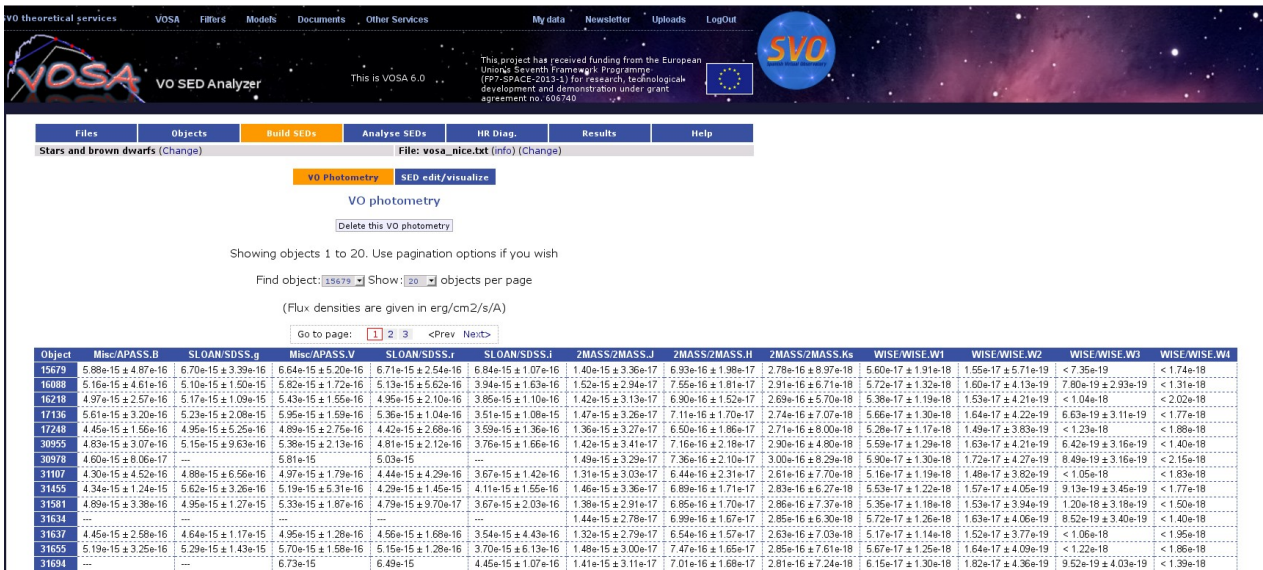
SVO theoretical services VOSA Filters Models Documents Other Services My data Newsletter Uploads LogOut

VOSA VO SED Analyzer This is VOSA 6.0

This project has received funding from the European Union's Seventh Framework Programme (FP7-SPACE-2013-1) for research, technological development and demonstration under grant agreement no. 606740

SVO

Files Objects Build SEDs Analyse SEDs HR Diag. Results Help

Stars and brown dwarfs (Change) File: vosa_nice.txt (info) (Change)

VO Photometry SED edit/visualize

VO photometry

Delete this VO photometry

Showing objects 1 to 20. Use pagination options if you wish

Find object: 15679 Show: 20 objects per page

(Flux densities are given in erg/cm2/s/A)

Go to page: 1 2 3 <Prev Next>

| Object | Misc/APASS.B | SLOAN/SDSS.g | Misc/APASS.V | SLOAN/SDSS.r | SLOAN/SDSS.i | 2MASS/2MASS.J | 2MASS/2MASS.H | 2MASS/2MASS.Ks | WISE/WISE.W1 | WISE/WISE.W2 | WISE/WISE.W3 | WISE/WISE.W4 |
|---|---|---|---|---|---|---|---|---|---|---|---|---|
| 15679 | 5.88e-15 ± 4.87e-16 | 6.70e-15 ± 3.39e-16 | 6.64e-15 ± 5.20e-16 | 6.71e-15 ± 2.54e-16 | 6.84e-15 ± 1.07e-16 | 1.40e-15 ± 3.36e-17 | 6.93e-16 ± 1.98e-17 | 2.78e-16 ± 8.97e-18 | 5.60e-17 ± 1.91e-18 | 1.55e-17 ± 5.71e-19 | < 7.35e-19 | < 1.74e-18 |
| 16088 | 5.16e-15 ± 4.61e-16 | 5.10e-15 ± 1.50e-15 | 5.82e-15 ± 1.72e-16 | 5.13e-15 ± 5.62e-16 | 3.94e-15 ± 1.63e-16 | 1.52e-15 ± 2.94e-17 | 7.55e-16 ± 1.81e-17 | 2.91e-16 ± 6.71e-18 | 5.72e-17 ± 1.32e-18 | 1.60e-17 ± 4.13e-19 | 7.80e-19 ± 2.93e-19 | < 1.31e-18 |
| 16218 | 4.97e-15 ± 2.57e-16 | 5.17e-15 ± 1.09e-15 | 5.43e-15 ± 1.55e-16 | 4.95e-15 ± 2.10e-16 | 3.85e-15 ± 1.10e-16 | 1.42e-15 ± 3.13e-17 | 6.90e-16 ± 1.52e-17 | 2.69e-16 ± 5.70e-18 | 5.38e-17 ± 1.19e-18 | 1.53e-17 ± 4.21e-19 | < 1.04e-18 | < 2.02e-18 |
| 17136 | 5.61e-15 ± 3.20e-16 | 5.23e-15 ± 2.08e-15 | 5.95e-15 ± 1.59e-16 | 5.36e-15 ± 1.04e-16 | 3.51e-15 ± 1.08e-15 | 1.47e-15 ± 3.26e-17 | 7.11e-16 ± 1.70e-17 | 2.74e-16 ± 7.07e-18 | 5.66e-17 ± 1.30e-18 | 1.64e-17 ± 4.22e-19 | 6.63e-19 ± 3.11e-19 | < 1.77e-18 |
| 17248 | 4.45e-15 ± 1.56e-16 | 4.95e-15 ± 5.26e-16 | 4.89e-15 ± 2.75e-16 | 4.42e-15 ± 2.68e-16 | 3.59e-15 ± 1.36e-16 | 1.36e-15 ± 3.27e-17 | 6.50e-16 ± 1.86e-17 | 2.71e-16 ± 8.00e-18 | 5.28e-17 ± 1.17e-18 | 1.49e-17 ± 3.83e-19 | < 1.23e-18 | < 1.88e-18 |
| 30955 | 4.83e-15 ± 3.07e-16 | 5.15e-15 ± 9.63e-16 | 5.38e-15 ± 2.13e-16 | 4.81e-15 ± 2.12e-16 | 3.76e-15 ± 1.66e-16 | 1.42e-15 ± 3.41e-17 | 7.16e-16 ± 2.18e-17 | 2.90e-16 ± 4.80e-18 | 5.59e-17 ± 1.29e-18 | 1.63e-17 ± 4.21e-19 | 6.42e-19 ± 3.16e-19 | < 1.40e-18 |
| 30978 | 4.60e-15 ± 8.06e-17 | --- | 5.81e-15 | 5.03e-15 | --- | 1.49e-15 ± 3.29e-17 | 7.36e-16 ± 2.10e-17 | 3.00e-16 ± 8.29e-18 | 5.90e-17 ± 1.30e-18 | 1.72e-17 ± 4.27e-19 | 8.49e-19 ± 3.16e-19 | < 2.15e-18 |
| 31107 | 4.30e-15 ± 4.52e-16 | 4.88e-15 ± 6.56e-16 | 4.97e-15 ± 1.79e-16 | 4.44e-15 ± 4.29e-16 | 3.67e-15 ± 1.42e-16 | 1.31e-15 ± 3.03e-17 | 6.44e-16 ± 2.31e-17 | 2.61e-16 ± 7.70e-18 | 5.16e-17 ± 1.19e-18 | 1.48e-17 ± 3.82e-19 | < 1.05e-18 | < 1.83e-18 |
| 31455 | 4.34e-15 ± 1.24e-15 | 5.62e-15 ± 3.26e-16 | 5.19e-15 ± 5.31e-16 | 4.29e-15 ± 1.45e-15 | 4.11e-15 ± 1.55e-16 | 1.46e-15 ± 3.36e-17 | 6.89e-16 ± 1.71e-17 | 2.83e-16 ± 6.27e-18 | 5.53e-17 ± 1.22e-18 | 1.57e-17 ± 4.05e-19 | 9.13e-19 ± 3.45e-19 | < 1.77e-18 |
| 31581 | 4.89e-15 ± 3.38e-16 | 4.95e-15 ± 1.27e-15 | 5.33e-15 ± 1.87e-16 | 4.79e-15 ± 9.70e-17 | 3.67e-15 ± 2.03e-16 | 1.38e-15 ± 2.91e-17 | 6.85e-16 ± 1.70e-17 | 2.86e-16 ± 7.37e-18 | 5.35e-17 ± 1.18e-18 | 1.53e-17 ± 3.94e-19 | 1.20e-18 ± 3.18e-19 | < 1.50e-18 |
| 31634 | --- | --- | --- | --- | --- | 1.44e-15 ± 2.78e-17 | 6.99e-16 ± 1.67e-17 | 2.85e-16 ± 6.30e-18 | 5.72e-17 ± 1.26e-18 | 1.63e-17 ± 4.06e-19 | 8.52e-19 ± 3.40e-19 | < 1.40e-18 |
| 31637 | 4.45e-15 ± 2.58e-16 | 4.64e-15 ± 1.17e-15 | 4.95e-15 ± 1.28e-16 | 4.56e-15 ± 1.68e-16 | 3.54e-15 ± 4.43e-16 | 1.32e-15 ± 2.79e-17 | 6.54e-16 ± 1.57e-17 | 2.63e-16 ± 7.03e-18 | 5.17e-17 ± 1.14e-18 | 1.52e-17 ± 3.77e-19 | < 1.06e-18 | < 1.95e-18 |
| 31655 | 5.19e-15 ± 3.25e-16 | 5.29e-15 ± 1.43e-15 | 5.70e-15 ± 1.58e-16 | 5.15e-15 ± 1.28e-16 | 3.70e-15 ± 6.13e-16 | 1.48e-15 ± 3.00e-17 | 7.47e-16 ± 1.65e-17 | 2.85e-16 ± 7.61e-18 | 5.67e-17 ± 1.25e-18 | 1.64e-17 ± 4.09e-19 | < 1.22e-18 | < 1.86e-18 |
| 31694 | --- | --- | 6.73e-15 | 6.49e-15 | 4.45e-15 ± 1.07e-16 | 1.41e-15 ± 3.11e-17 | 7.01e-16 ± 1.68e-17 | 2.81e-16 ± 7.24e-18 | 6.15e-17 ± 1.30e-18 | 1.82e-17 ± 4.36e-19 | 9.52e-19 ± 4.03e-19 | < 1.39e-18 |